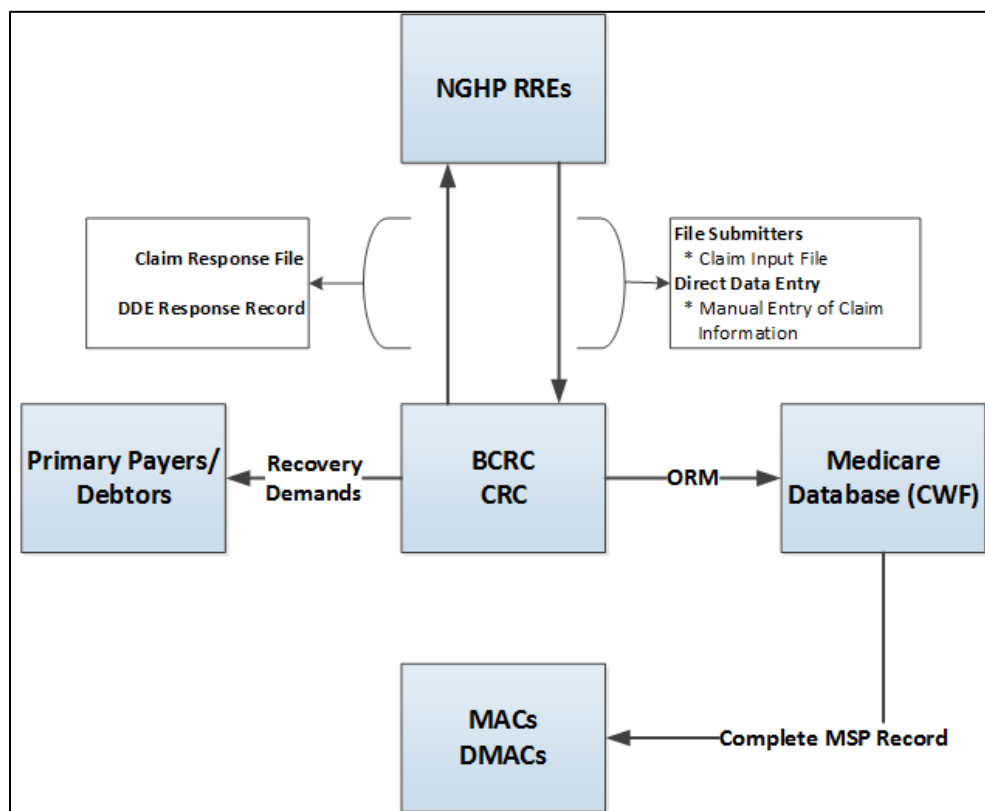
NGHP RREs

Claim Response File

DDE Response Record

File Submitters
* Claim Input File
Direct Data Entry
* Manual Entry of Claim Information

Primary Payers/ Debtors

Recovery Demands

BCRC
CRC

ORM

Medicare Database (CWF)

MACs
DMACs

Complete MSP Record